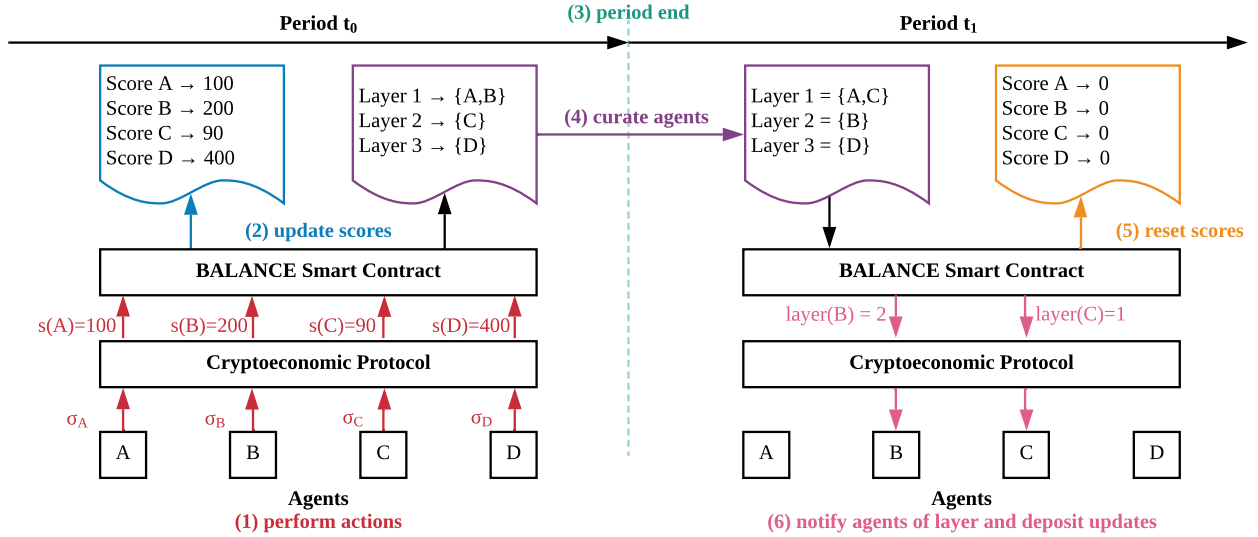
Period $t_0$

(3) period end

Period $t_1$

Score A → 100
Score B → 200
Score C → 90
Score D → 400

Layer 1 → {A,B}
Layer 2 → {C}
Layer 3 → {D}

(4) curate agents

Layer 1 = {A,C}
Layer 2 = {B}
Layer 3 = {D}

Score A → 0
Score B → 0
Score C → 0
Score D → 0

(2) update scores

(5) reset scores

BALANCE Smart Contract

BALANCE Smart Contract

s(A)=100
s(B)=200
s(C)=90
s(D)=400

layer(B) = 2
layer(C)=1

Cryptoeconomic Protocol

Cryptoeconomic Protocol

$\sigma_A$
$\sigma_B$
$\sigma_C$
$\sigma_D$

A
B
C
D

A
B
C
D

Agents
(1) perform actions

Agents
(6) notify agents of layer and deposit updates